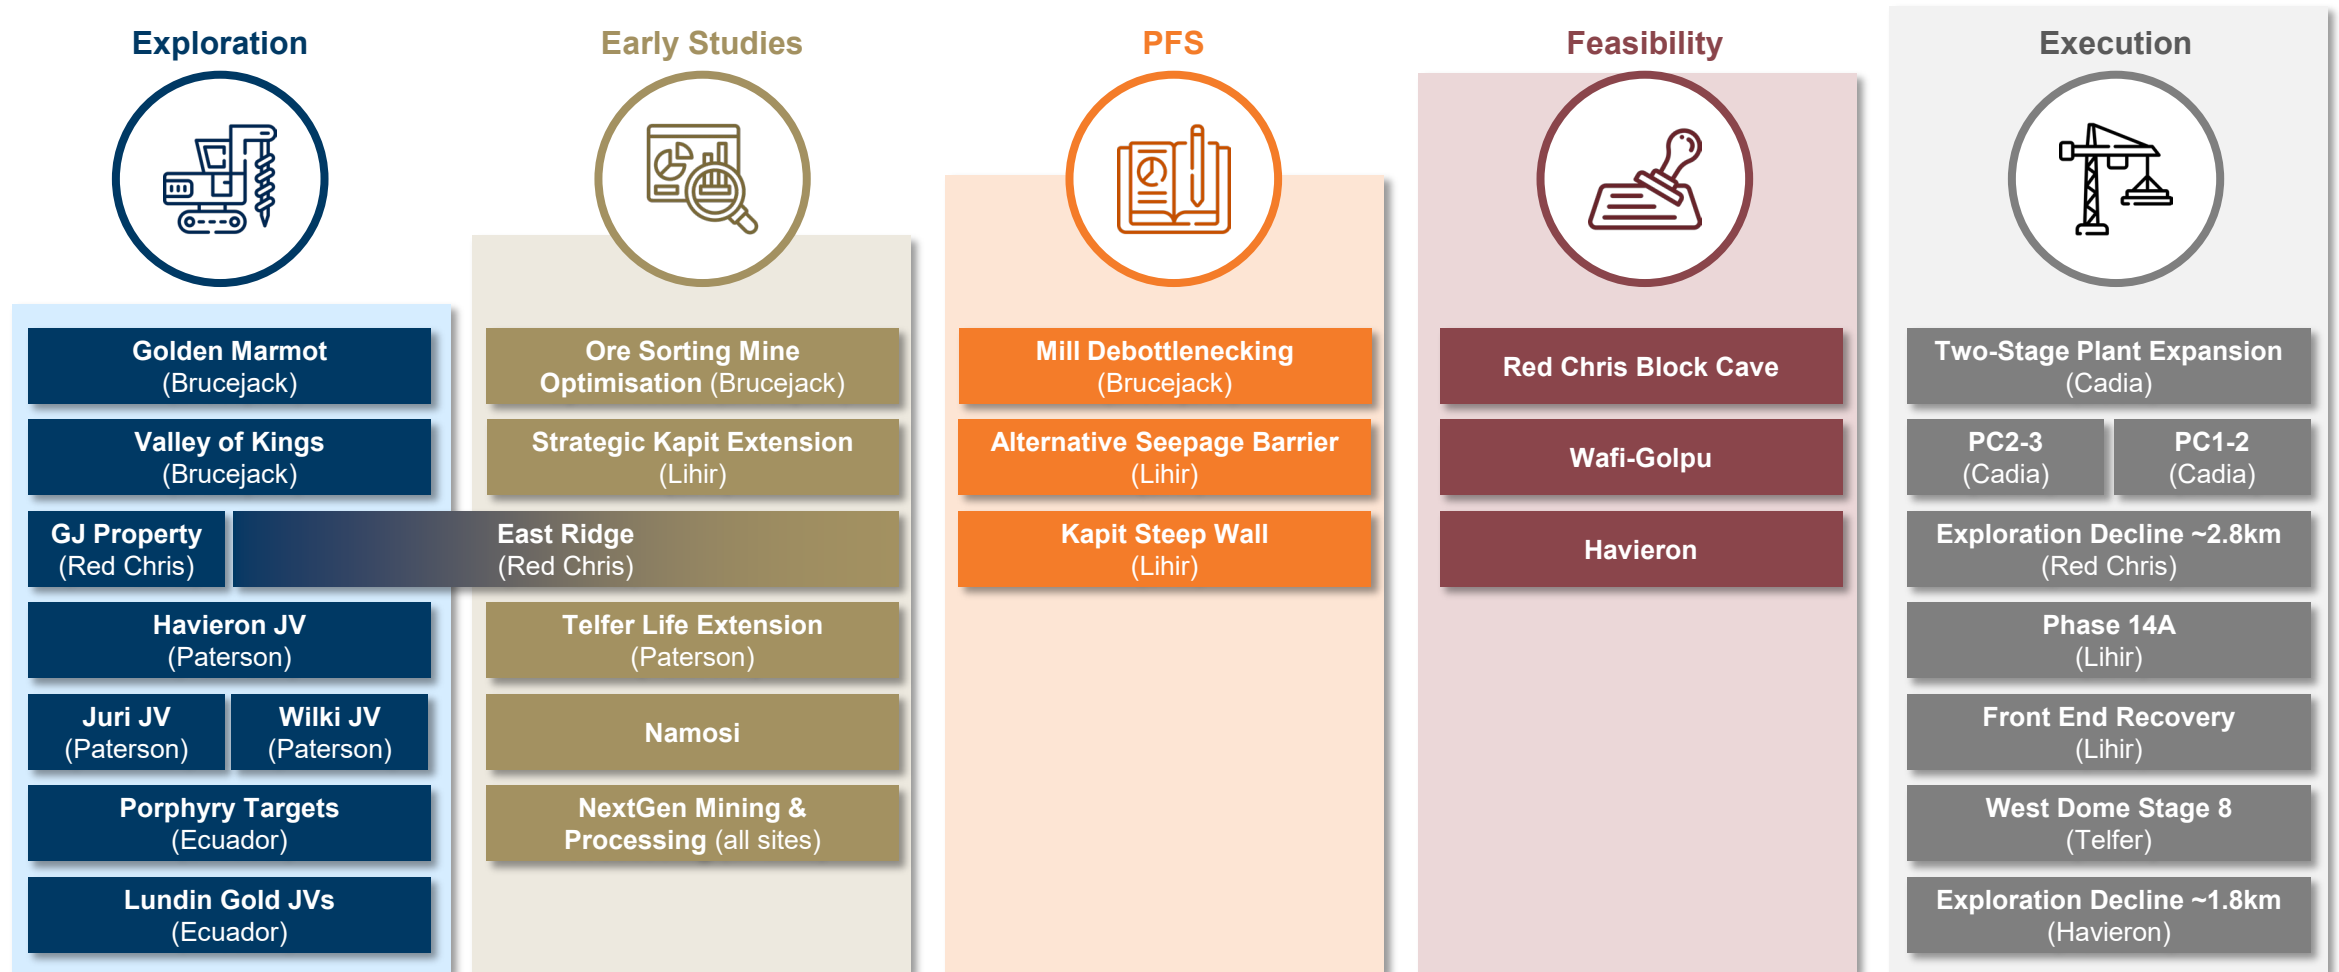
Exploration

Golden Marmot (Brucejack)

Valley of Kings (Brucejack)

GJ Property (Red Chris)

Havieron JV (Paterson)

Juri JV (Paterson)

Wilki JV (Paterson)

Porphyry Targets (Ecuador)

Lundin Gold JVs (Ecuador)

Early Studies

Ore Sorting Mine Optimisation (Brucejack)

Strategic Kapit Extension (Lihir)

East Ridge (Red Chris)

Telfer Life Extension (Paterson)

Namosi

NextGen Mining & Processing (all sites)

PFS

Mill Debottlenecking (Brucejack)

Alternative Seepage Barrier (Lihir)

Kapit Steep Wall (Lihir)

Feasibility

Red Chris Block Cave

Wafi-Golpu

Havieron

Execution

Two-Stage Plant Expansion (Cadia)

PC2-3 (Cadia)

PC1-2 (Cadia)

Exploration Decline ~2.8km (Red Chris)

Phase 14A (Lihir)

Front End Recovery (Lihir)

West Dome Stage 8 (Telfer)

Exploration Decline ~1.8km (Havieron)